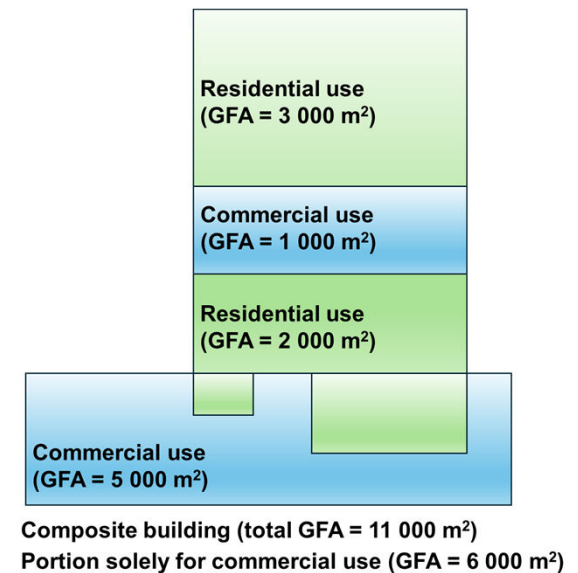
Residential use
(GFA = 3 000 m$^2$)

Commercial use
(GFA = 1 000 m$^2$)

Residential use
(GFA = 2 000 m$^2$)

Commercial use
(GFA = 5 000 m$^2$)

Composite building (total GFA = 11 000 m$^2$)
Portion solely for commercial use (GFA = 6 000 m$^2$)